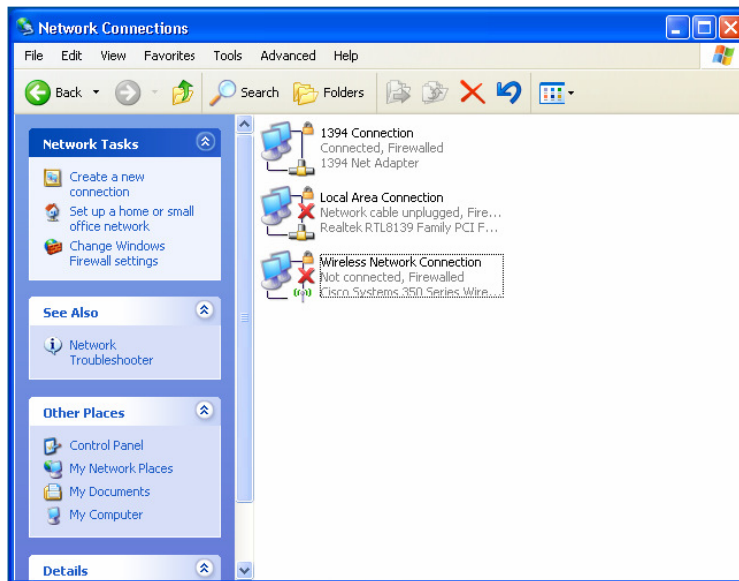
Network Connections

File Edit View Favorites Tools Advanced Help

Back Search Folders

Network Tasks

Create a new connection

Set up a home or small office network

Change Windows Firewall settings

See Also

Network Troubleshooter

Other Places

Control Panel

My Network Places

My Documents

My Computer

Details

1394 Connection
Connected, Firewalled
1394 Net Adapter

Local Area Connection
Network cable unplugged, Fire...
Realtek RTL8139 Family PCI F...

Wireless Network Connection
Not connected, Firewalled
Cisco Systems 350 Series Wire...